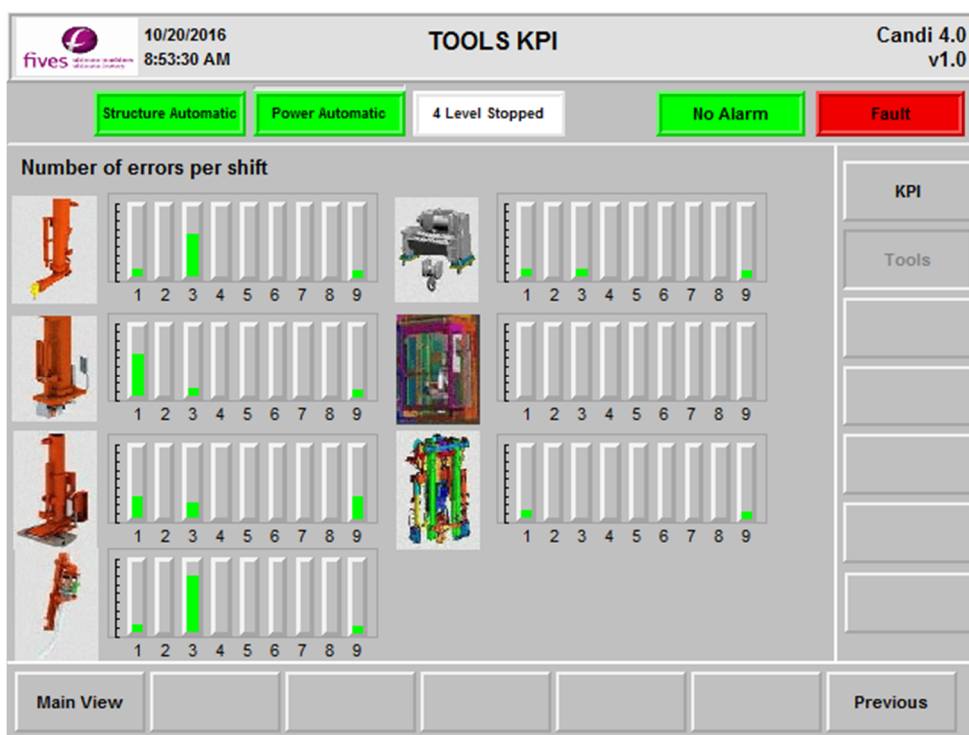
fives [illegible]

10/20/2016
8:53:30 AM

TOOLS KPI

Candi 4.0
v1.0

Structure Automatic
Power Automatic
4 Level Stopped
No Alarm
Fault

Number of errors per shift

1 2 3 4 5 6 7 8 9

1 2 3 4 5 6 7 8 9

1 2 3 4 5 6 7 8 9

1 2 3 4 5 6 7 8 9

1 2 3 4 5 6 7 8 9

1 2 3 4 5 6 7 8 9

1 2 3 4 5 6 7 8 9

KPI
Tools

Main View
Previous